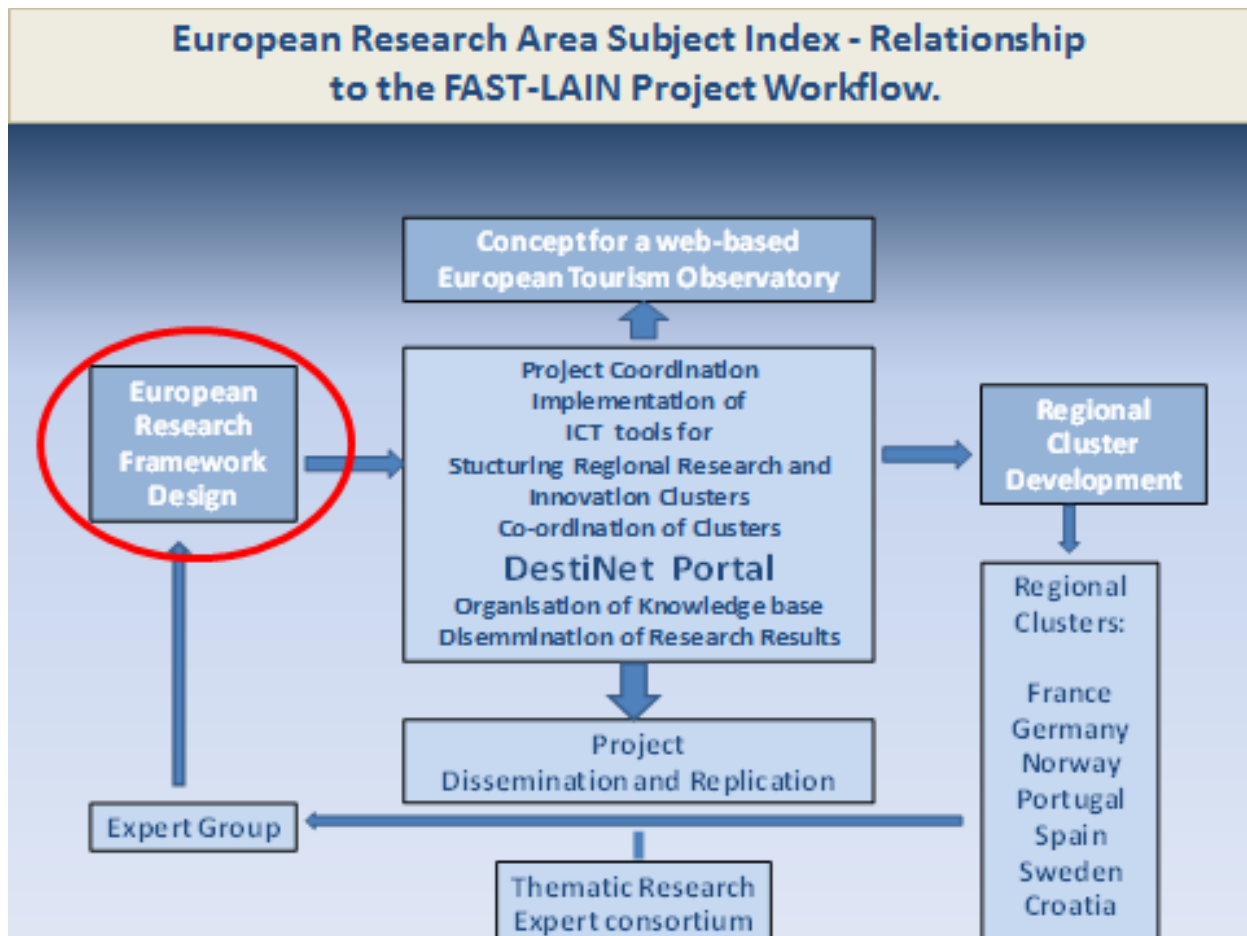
European Research Area Subject Index - Relationship to the FAST-LAIN Project Workflow.

Concept for a web-based European Tourism Observatory

European Research Framework Design

Project Coordination
Implementation of
ICT tools for
Stucturing Regional Research and Innovation Clusters
Co-ordination of Clusters
DestiNet Portal
Organisation of Knowledge base
Dissemination of Research Results

Regional Cluster Development

Regional Clusters:

France
Germany
Norway
Portugal
Spain
Sweden
Croatia

Project
Dissemination and Replication

Expert Group

Thematic Research
Expert consortium